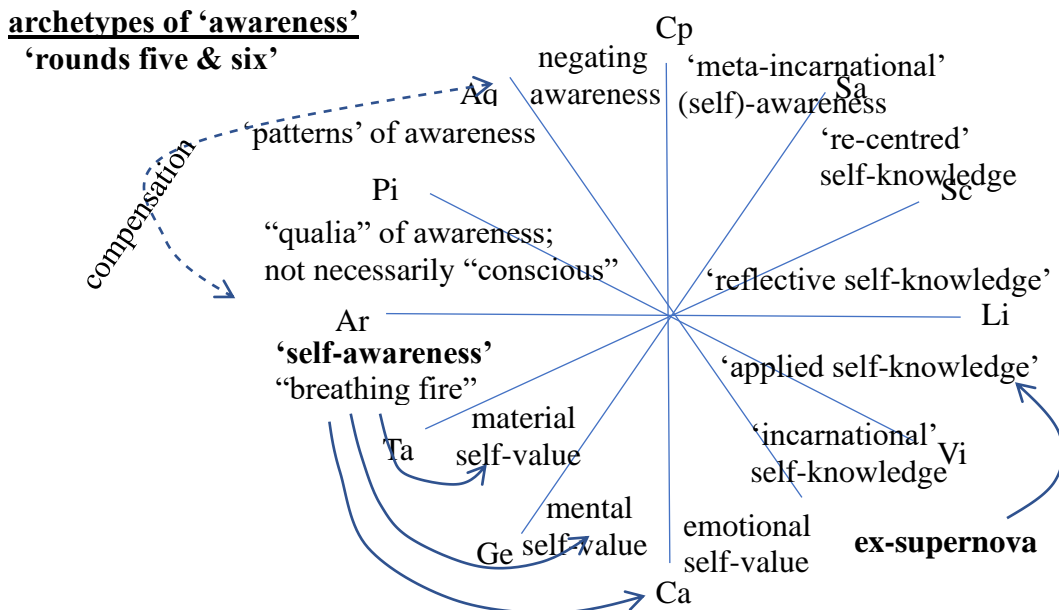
archetypes of 'awareness'
'rounds five & six'

Cp

negating awareness

'meta-incarnational' (self)-awareness

Sa

Aq

'patterns' of awareness

're-centred' self-knowledge

Sc

compensation

Pi

"qualia" of awareness; not necessarily "conscious"

'reflective self-knowledge'

Ar

'self-awareness'
"breathing fire"

Li

'applied self-knowledge'

material self-value

Ta

'incarnational' self-knowledge

Vi

mental self-value

Ge

emotional self-value

ex-supernova

Ca